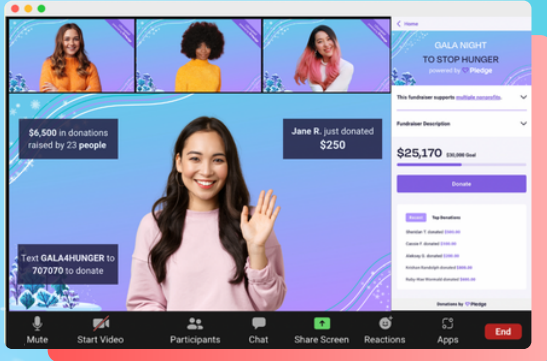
$6,500 in donations raised by 23 people

Jane R. just donated
$250

Text GALA4HUNGER to 707070 to donate

< Home

GALA NIGHT
TO STOP HUNGER
powered by Pledge

This fundraiser supports multiple nonprofits.

Fundraiser Description

$25,170 $30,000 Goal

Donate

Recent Top Donations

Sheridan T. donated $100.00
Cascia F. donated $100.00
Jiaboay G. donated $100.00
Kristina Randolph donated $100.00
Ruby-Rose Romhold donated $100.00

Donations by Pledge

Mute Start Video Participants Chat Share Screen Reactions Apps End